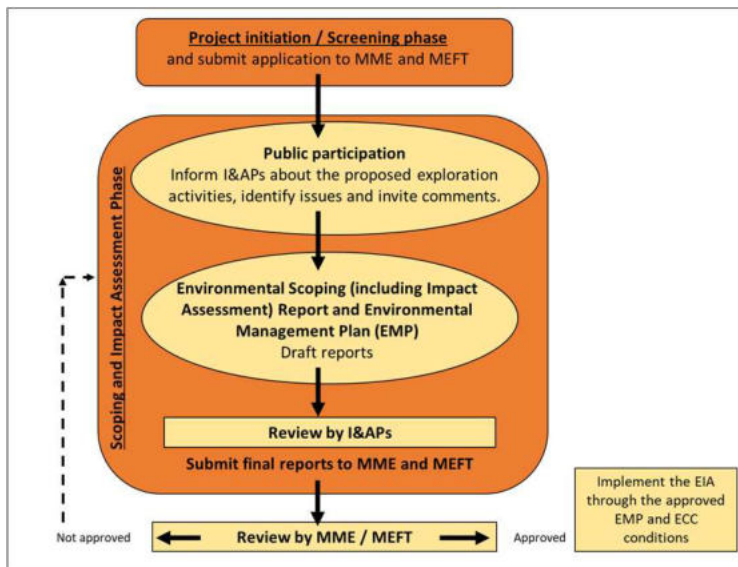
Project initiation / Screening phase
and submit application to MME and MEFT

Scoping and Impact Assessment Phase

Public participation
Inform I&APs about the proposed exploration activities, identify issues and invite comments.

Environmental Scoping (including Impact Assessment) Report and Environmental Management Plan (EMP)
Draft reports

Review by I&APs

Submit final reports to MME and MEFT

Not approved

Review by MME / MEFT

Approved

Implement the EIA through the approved EMP and ECC conditions